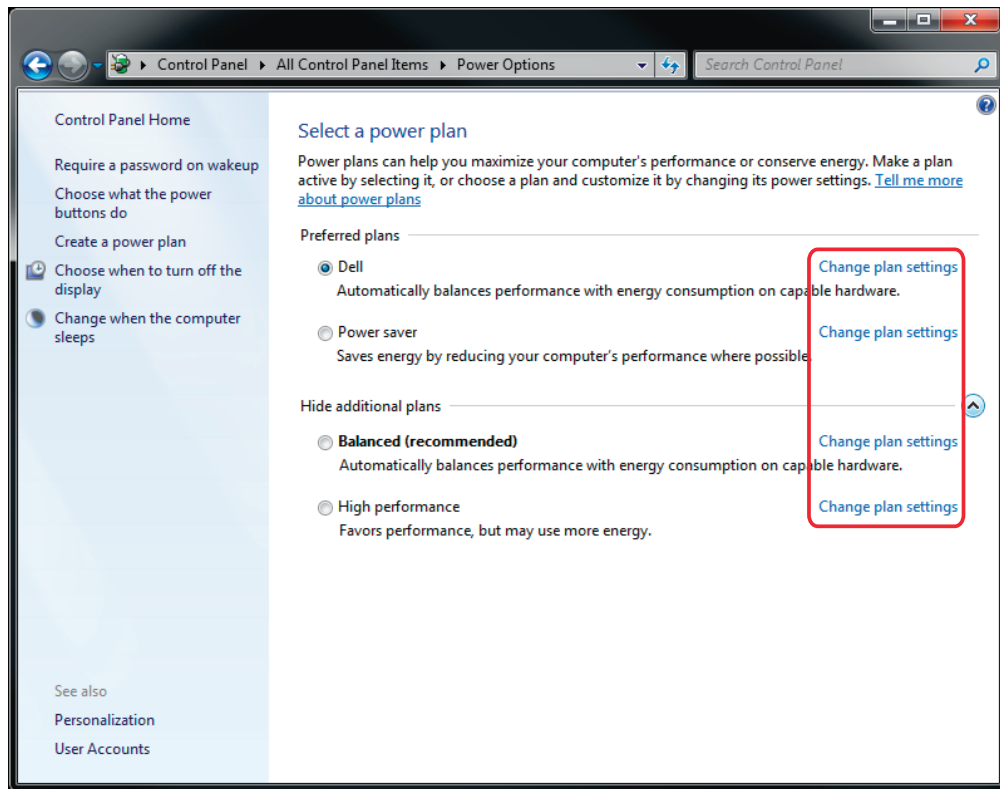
Control Panel ▸ All Control Panel Items ▸ Power Options

Search Control Panel

Control Panel Home

Require a password on wakeup

Choose what the power buttons do

Create a power plan

Choose when to turn off the display

Change when the computer sleeps

See also

Personalization

User Accounts

Select a power plan

Power plans can help you maximize your computer's performance or conserve energy. Make a plan active by selecting it, or choose a plan and customize it by changing its power settings. Tell me more about power plans

Preferred plans

Dell
Automatically balances performance with energy consumption on capable hardware.

Change plan settings

Power saver
Saves energy by reducing your computer's performance where possible.

Change plan settings

Hide additional plans

Balanced (recommended)
Automatically balances performance with energy consumption on capable hardware.

Change plan settings

High performance
Favors performance, but may use more energy.

Change plan settings